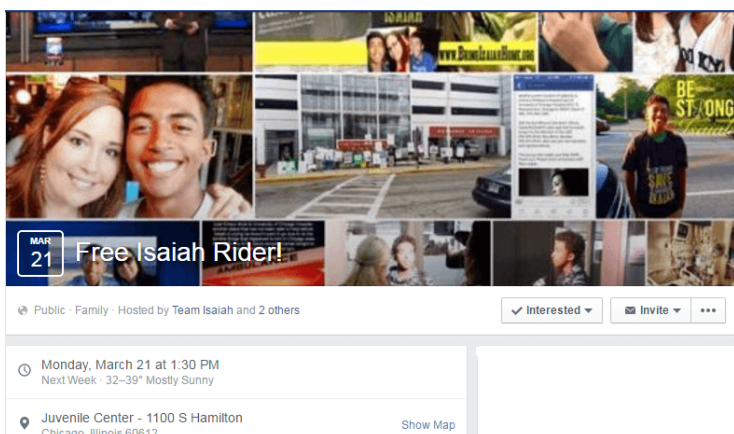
ISAIAH
BRINGISAIAHHOME.ORG
BE STRONG

MAR
21
Free Isaiah Rider!

Public · Family · Hosted by Team Isaiah and 2 others
Interested
Invite
•••

Monday, March 21 at 1:30 PM
Next Week · 32–39° Mostly Sunny

Juvenile Center - 1100 S Hamilton
Chicago, Illinois 60612
Show Map